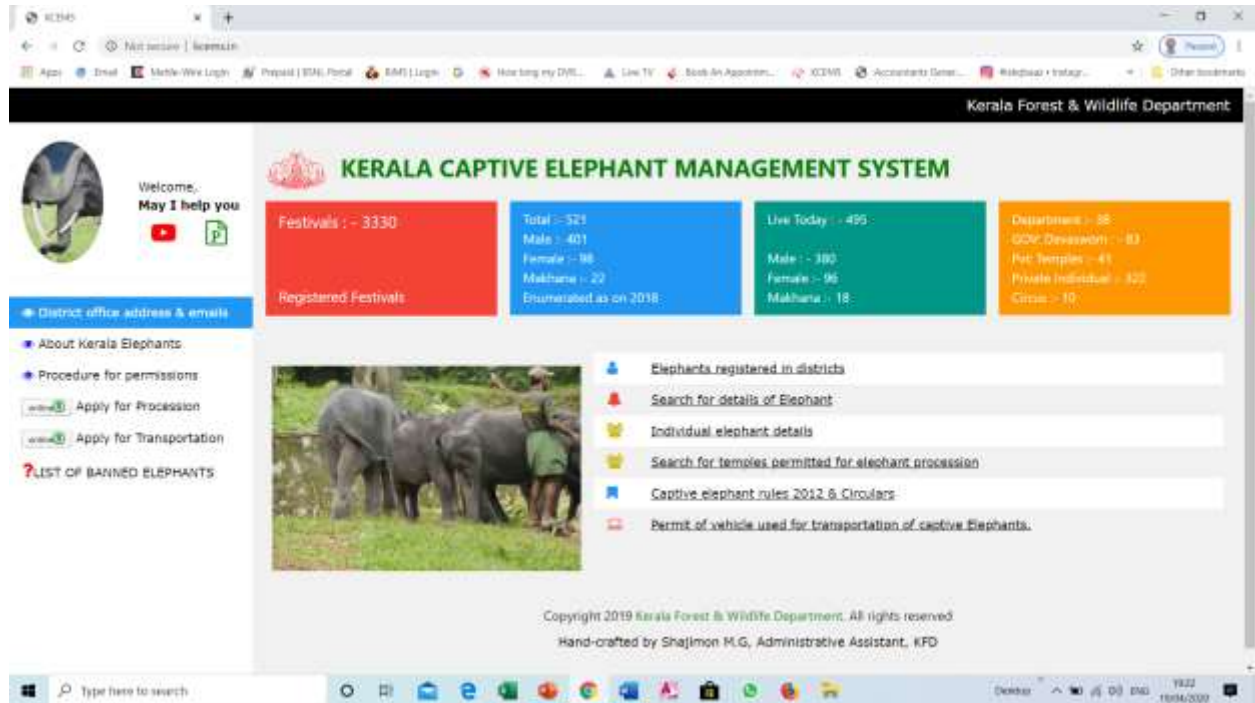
KCEMS

Not secure | kcems.in

Apps Email Mobile-Wire Login Prepaid | BSNL Portal RMS | Login How long my DVR... Live TV Book An Appointm... KCEMS Accountants Gener... Other bookmarks

Paused

Kerala Forest & Wildlife Department

Welcome,
May I help you

KERALA CAPTIVE ELEPHANT MANAGEMENT SYSTEM

Festivals : - 3330

Registered Festivals

Total :- 521
Male :- 401
Female :- 98
Makhana :- 22
Enumerated as on 2018

Live Today :- 495

Male :- 380
Female :- 96
Makhana :- 18

Department :- 38
GOV. Devaswom :- 83
Pvt Temples :- 41
Private Individual :- 322
Circus :- 10

District office address & emails

About Kerala Elephants

Procedure for permissions

online Apply for Procession

online Apply for Transportation

LIST OF BANNED ELEPHANTS

Elephants registered in districts

Search for details of Elephant

Individual elephant details

Search for temples permitted for elephant procession

Captive elephant rules 2012 & Circulars

Permit of vehicle used for transportation of captive Elephants.

Copyright 2019 Kerala Forest & Wildlife Department. All rights reserved

Hand-crafted by Shajimon M.G, Administrative Assistant, KFD

Type here to search

Desktop ENG 18:22 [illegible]